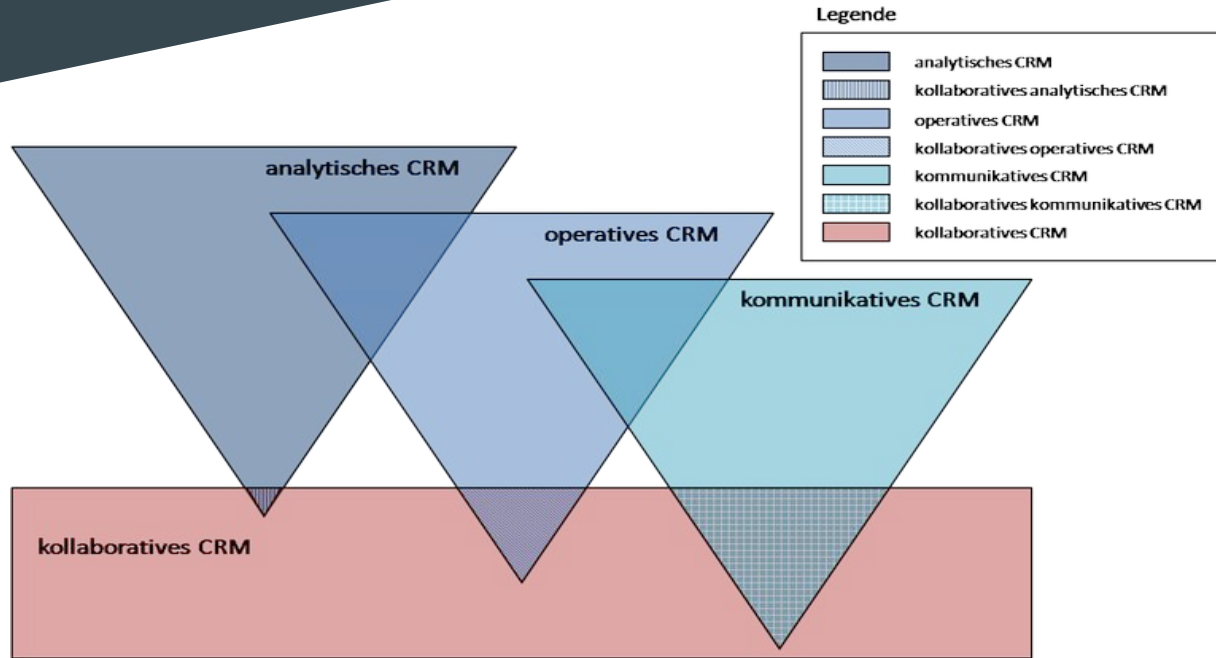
Legende

analytisches CRM
kollaboratives analytisches CRM
operatives CRM
kollaboratives operatives CRM
kommunikatives CRM
kollaboratives kommunikatives CRM
kollaboratives CRM

analytisches CRM

operatives CRM

kommunikatives CRM

kollaboratives CRM